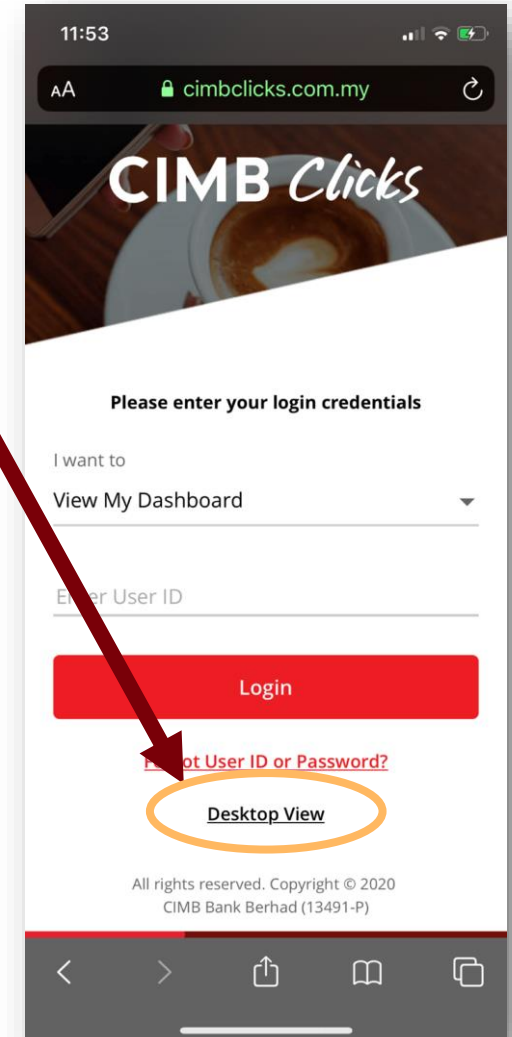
11:53

AA cimbclicks.com.my

CIMB Clicks

Please enter your login credentials

I want to

View My Dashboard

E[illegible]er User ID

Login

F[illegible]ot User ID or Password?

Desktop View

All rights reserved. Copyright © 2020 CIMB Bank Berhad (13491-P)